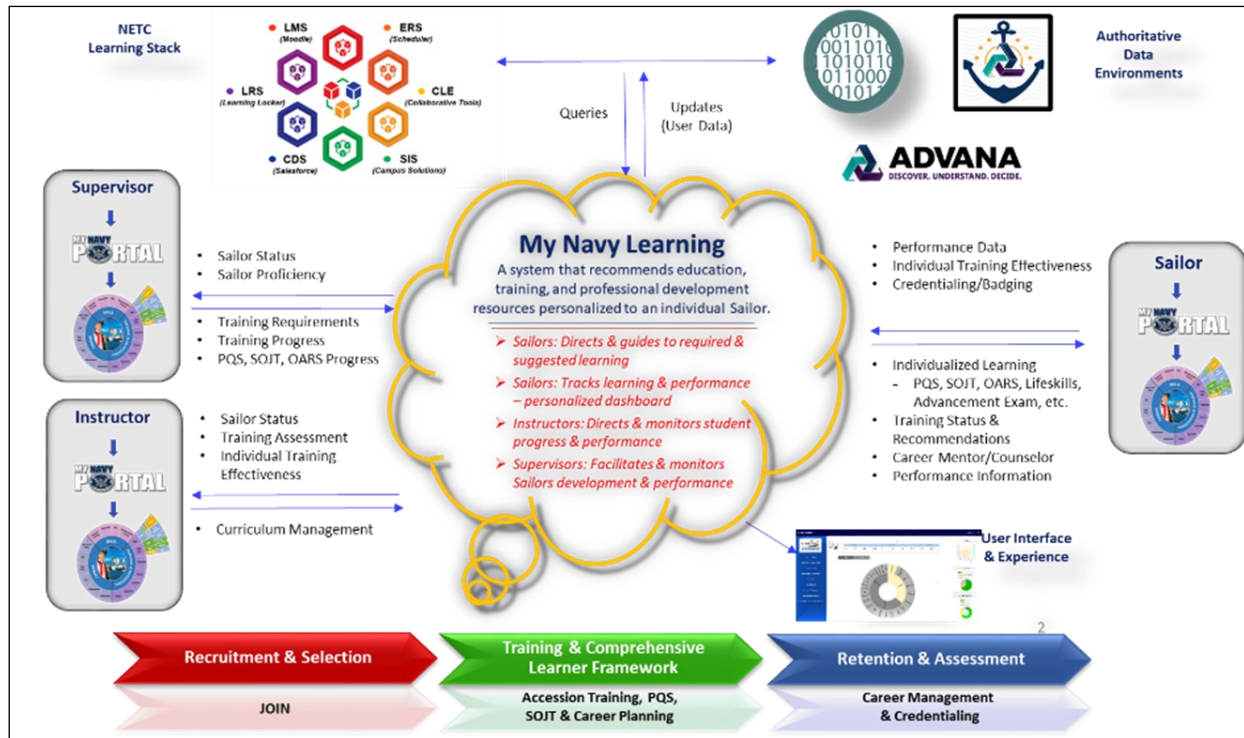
NETC Learning Stack

LMS (Moodle)
ERS (Scheduler)
LRS (Learning Locker)
CLE (Collaborative Tools)
CDS (Salesforce)
SIS (Campus Solutions)

Queries

Updates (User Data)

Authoritative Data Environments

ADVANA
DISCOVER. UNDERSTAND. DECIDE.

Supervisor

MY NAVY PORTAL

- Sailor Status
- Sailor Proficiency

- Training Requirements
- Training Progress
- PQS, SOJT, OARS Progress

Instructor

MY NAVY PORTAL

- Sailor Status
- Training Assessment
- Individual Training Effectiveness

- Curriculum Management

My Navy Learning
A system that recommends education, training, and professional development resources personalized to an individual Sailor.

➤ Sailors: Directs & guides to required & suggested learning
➤ Sailors: Tracks learning & performance – personalized dashboard
➤ Instructors: Directs & monitors student progress & performance
➤ Supervisors: Facilitates & monitors Sailors development & performance

- Performance Data
- Individual Training Effectiveness
- Credentialing/Badging

Sailor

MY NAVY PORTAL

- Individualized Learning
  - PQS, SOJT, OARS, Lifeskills, Advancement Exam, etc.
- Training Status & Recommendations
- Career Mentor/Counselor
- Performance Information

User Interface & Experience

2

Recruitment & Selection
JOIN

Training & Comprehensive Learner Framework
Accession Training, PQS, SOJT & Career Planning

Retention & Assessment
Career Management & Credentialing